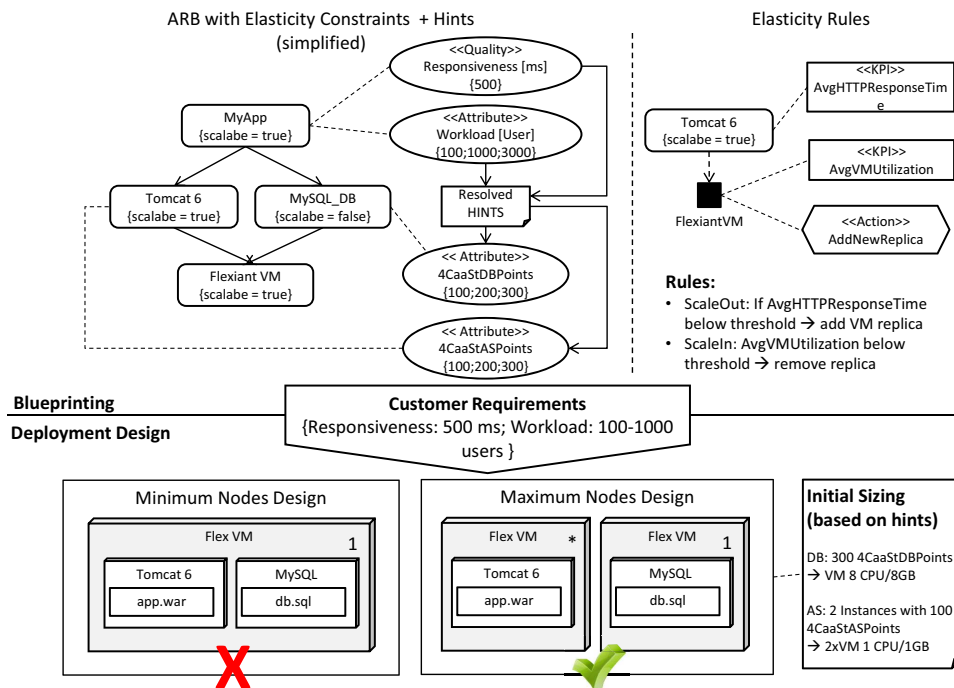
ARB with Elasticity Constraints + Hints (simplified)

<<Quality>>
Responsiveness [ms]
{500}

MyApp
{scalabe = true}

<<Attribute>>
Workload [User]
{100;1000;3000}

Tomcat 6
{scalabe = true}

MySQL_DB
{scalabe = false}

Resolved HINTS

Flexiant VM
{scalabe = true}

<< Attribute>>
4CaaStDBPoints
{100;200;300}

<< Attribute>>
4CaaStASPoints
{100;200;300}

Elasticity Rules

Tomcat 6
{scalabe = true}

<<KPI>>
AvgHTTPResponseTime

<<KPI>>
AvgVMUtilization

FlexiantVM

<<Action>>
AddNewReplica

Rules:
• ScaleOut: If AvgHTTPResponseTime below threshold → add VM replica
• ScaleIn: AvgVMUtilization below threshold → remove replica

Blueprinting

Deployment Design

Customer Requirements
{Responsiveness: 500 ms; Workload: 100-1000 users }

Minimum Nodes Design

Flex VM
1
Tomcat 6
app.war
MySQL
db.sql

X

Maximum Nodes Design

Flex VM
*
Tomcat 6
app.war

Flex VM
1
MySQL
db.sql

Initial Sizing (based on hints)

DB: 300 4CaaStDBPoints → VM 8 CPU/8GB

AS: 2 Instances with 100 4CaaStASPoints → 2xVM 1 CPU/1GB